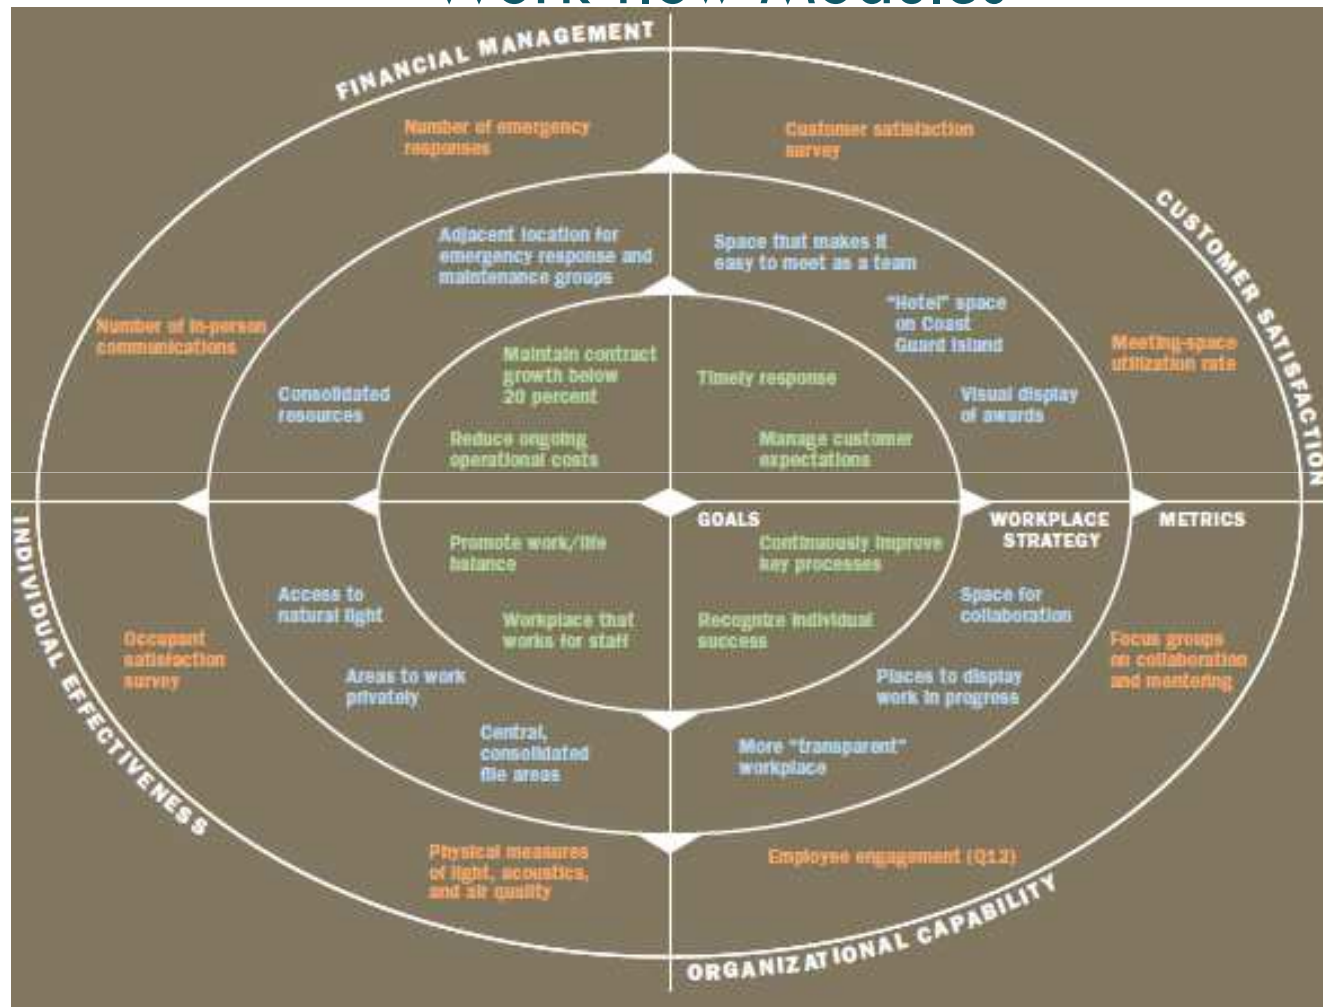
Work-flow Models

FINANCIAL MANAGEMENT

CUSTOMER SATISFACTION

INDIVIDUAL EFFECTIVENESS

ORGANIZATIONAL CAPABILITY

Number of emergency responses

Customer satisfaction survey

Adjacent location for emergency response and maintenance groups

Space that makes it easy to meet as a team

"Hotel" space on Coast Guard Island

Number of in-person communications

Meeting-space utilization rate

Maintain contract growth below 20 percent

Timely response

Consolidated resources

Visual display of awards

Reduce ongoing operational costs

Manage customer expectations

GOALS

WORKPLACE STRATEGY

METRICS

Promote work/life balance

Continuously improve key processes

Access to natural light

Space for collaboration

Workplace that works for staff

Recognize individual success

Occupant satisfaction survey

Focus groups on collaboration and mentoring

Areas to work privately

Places to display work in progress

Central, consolidated file areas

More "transparent" workplace

Physical measures of light, acoustics, and air quality

Employee engagement (Q12)